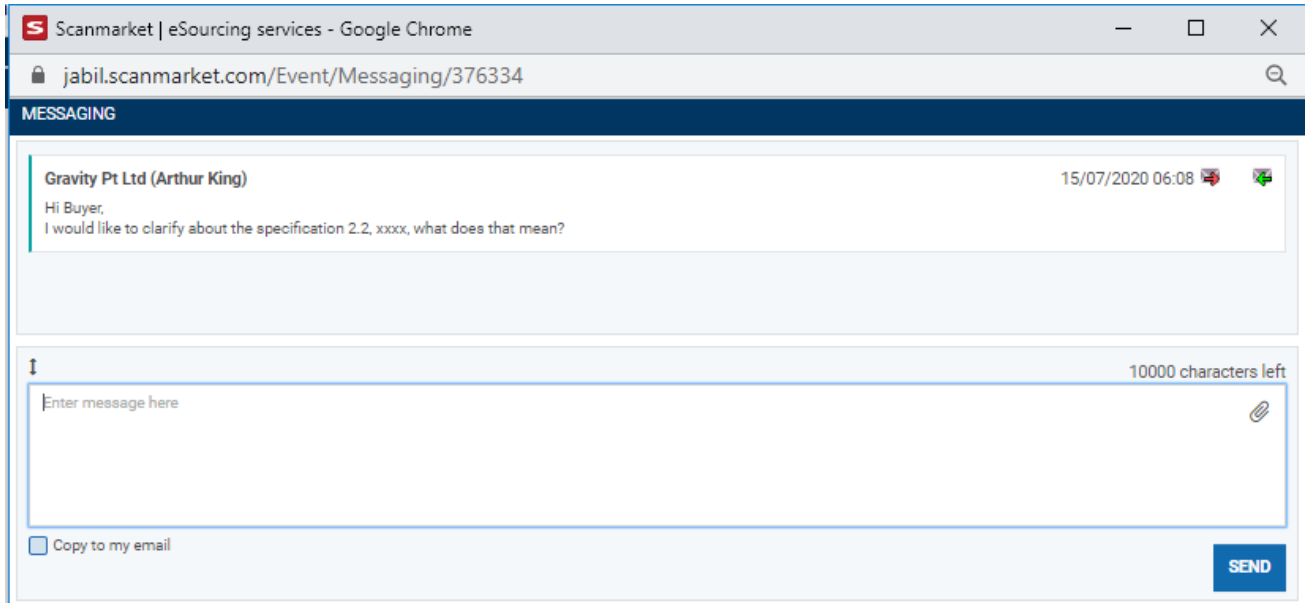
S Scanmarket | eSourcing services - Google Chrome

jabil.scanmarket.com/Event/Messaging/376334

MESSAGING

Gravity Pt Ltd (Arthur King)

15/07/2020 06:08

Hi Buyer,
I would like to clarify about the specification 2.2, xxxx, what does that mean?

10000 characters left

Enter message here

Copy to my email

SEND